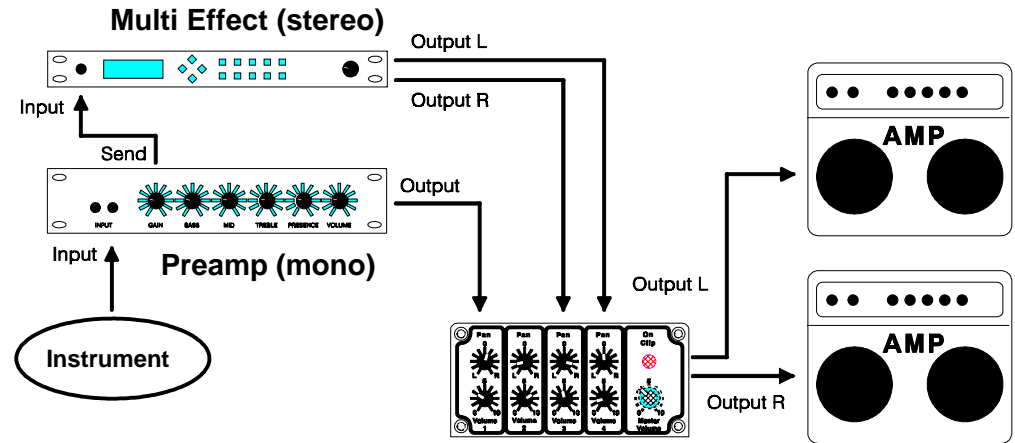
Multi Effect (stereo)

Output L

Output R

Input

Send

INPUT GAIN BASS MID TREBLE PRESENCE VOLUME

Output

Input

Preamp (mono)

Instrument

Output L

Output R

Pan L R Volume 1

Pan L R Volume 2

Pan L R Volume 3

Pan L R Volume 4

On Clip Master Volume

AMP

AMP